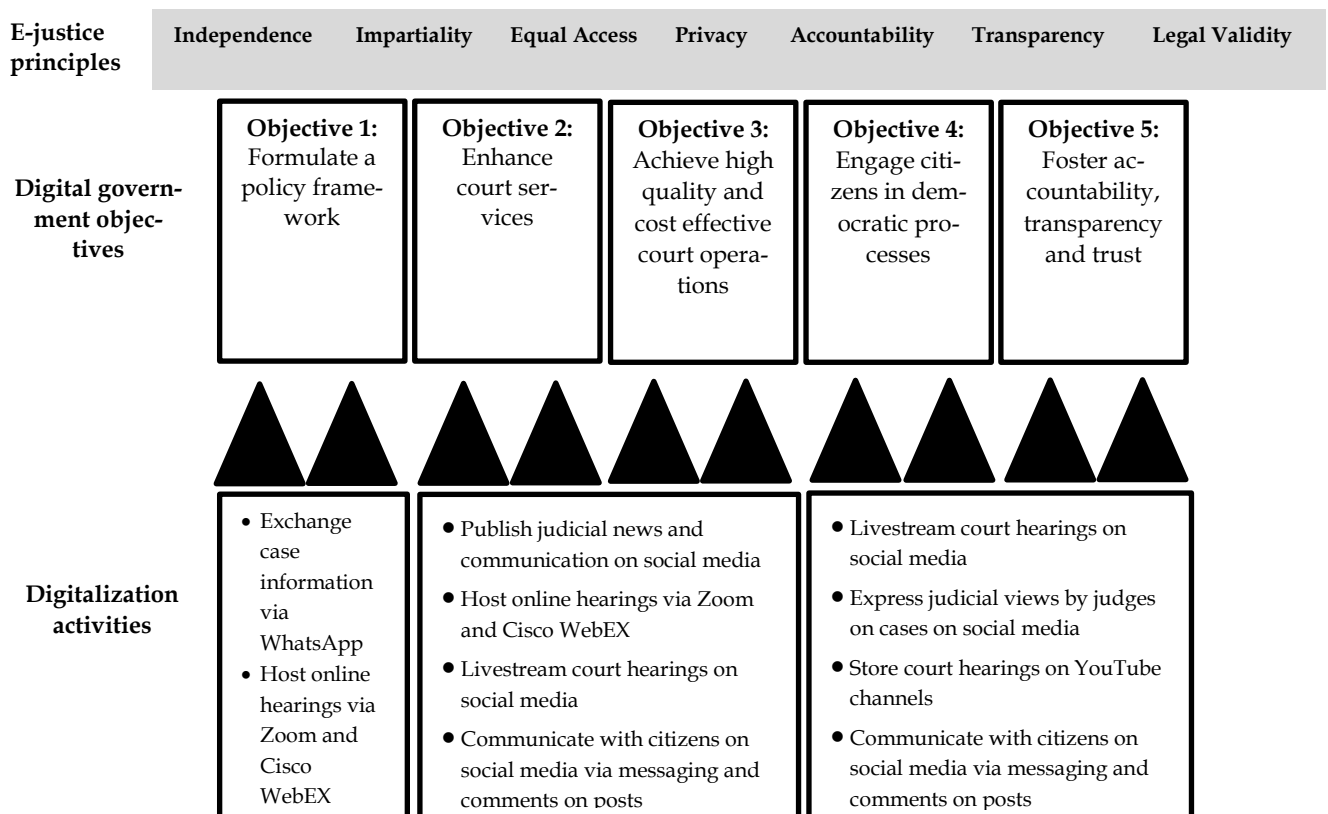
E-justice principles

Independence Impartiality Equal Access Privacy Accountability Transparency Legal Validity

Digital government objectives

Objective 1: Formulate a policy framework

Objective 2: Enhance court services

Objective 3: Achieve high quality and cost effective court operations

Objective 4: Engage citizens in democratic processes

Objective 5: Foster accountability, transparency and trust

Digitalization activities

• Exchange case information via WhatsApp
• Host online hearings via Zoom and Cisco WebEX

• Publish judicial news and communication on social media
• Host online hearings via Zoom and Cisco WebEX
• Livestream court hearings on social media
• Communicate with citizens on social media via messaging and comments on posts

• Livestream court hearings on social media
• Express judicial views by judges on cases on social media
• Store court hearings on YouTube channels
• Communicate with citizens on social media via messaging and comments on posts